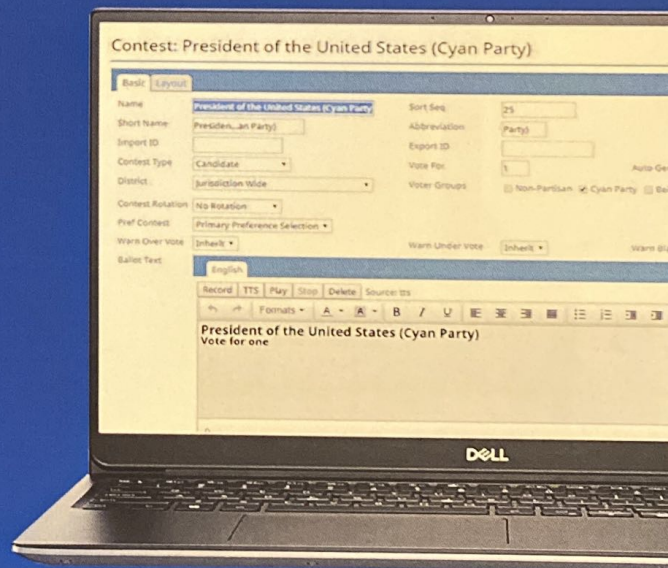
Contest: President of the United States (Cyan Party)

Basic Layout

Name President of the United States (Cyan Party)
Short Name Presiden...an Party)
Import ID
Contest Type Candidate
District Jurisdiction Wide
Contest Rotation No Rotation
Pref Contest Primary Preference Selection
Warn Over Vote Inherit
Ballot Text

Sort Seq 25
Abbreviation Party)
Export ID
Vote For 1
Voter Groups Non-Partisan Cyan Party Be
Auto Ge
Warn Under Vote Inherit
Warn Bl

English

Record TTS Play Stop Delete Source: tts

Formats

B I U

President of the United States (Cyan Party)
Vote for one

DELL